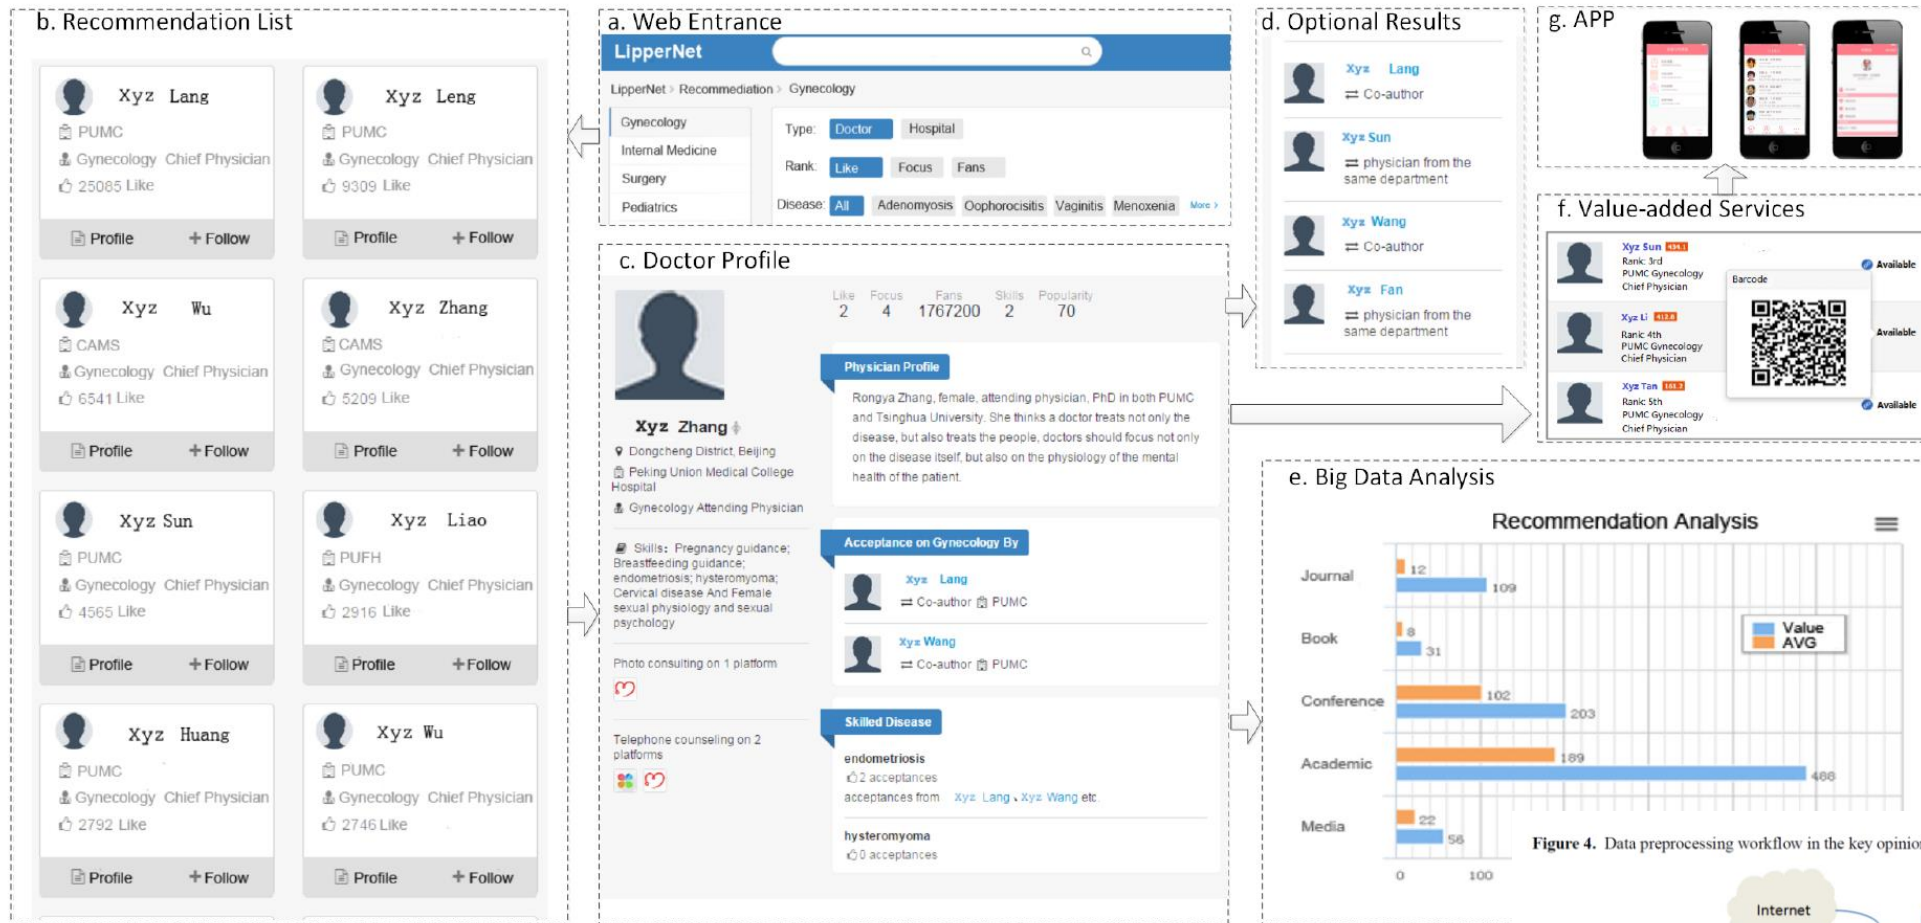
b. Recommendation List

Xyz Lang
PUMC
Gynecology Chief Physician
25085 Like
Profile + Follow

Xyz Leng
PUMC
Gynecology Chief Physician
9309 Like
Profile + Follow

Xyz Wu
CAMS
Gynecology Chief Physician
6541 Like
Profile + Follow

Xyz Zhang
CAMS
Gynecology Chief Physician
5209 Like
Profile + Follow

Xyz Sun
PUMC
Gynecology Chief Physician
4565 Like
Profile + Follow

Xyz Liao
PUFH
Gynecology Chief Physician
2916 Like
Profile + Follow

Xyz Huang
PUMC
Gynecology Chief Physician
2792 Like
Profile + Follow

Xyz Wu
PUMC
Gynecology Chief Physician
2746 Like
Profile + Follow

a. Web Entrance
LipperNet
LipperNet › Recommedation › Gynecology
Gynecology
Internal Medicine
Surgery
Pediatrics
Type: Doctor Hospital
Rank: Like Focus Fans
Disease: All Adenomyosis Oophorocisitis Vaginitis Menoxenia More ›

c. Doctor Profile
Like 2 Focus 4 Fans 1767200 Skills 2 Popularity 70
Xyz Zhang
Dongcheng District, Beijing
Peking Union Medical College Hospital
Gynecology Attending Physician
Skills: Pregnancy guidance; Breastfeeding guidance; endometriosis; hysteromyoma; Cervical disease And Female sexual physiology and sexual psychology
Photo consulting on 1 platform
Telephone counseling on 2 platforms
Physician Profile
Rongya Zhang, female, attending physician, PhD in both PUMC and Tsinghua University. She thinks a doctor treats not only the disease, but also treats the people, doctors should focus not only on the disease itself, but also on the physiology of the mental health of the patient.
Acceptance on Gynecology By
Xyz Lang
Co-author PUMC
Xyz Wang
Co-author PUMC
Skilled Disease
endometriosis
2 acceptances
acceptances from Xyz Lang、Xyz Wang etc
hysteromyoma
0 acceptances

d. Optional Results
Xyz Lang
Co-author
Xyz Sun
physician from the same department
Xyz Wang
Co-author
Xyz Fan
physician from the same department

g. APP

f. Value-added Services
Xyz Sun
Rank: 3rd
PUMC Gynecology
Chief Physician
Available
Barcode
Xyz Li
Rank: 4th
PUMC Gynecology
Chief Physician
Available
Xyz Tan
Rank: 5th
PUMC Gynecology
Chief Physician
Available

e. Big Data Analysis
Recommendation Analysis
| | AVG | Value |
|---|---|---|
| Journal | 12 | 109 |
| Book | 8 | 31 |
| Conference | 102 | 203 |
| Academic | 189 | 488 |
| Media | 22 | 56 |
0 100
Value
AVG

Figure 4. Data preprocessing workflow in the key opinio
Internet